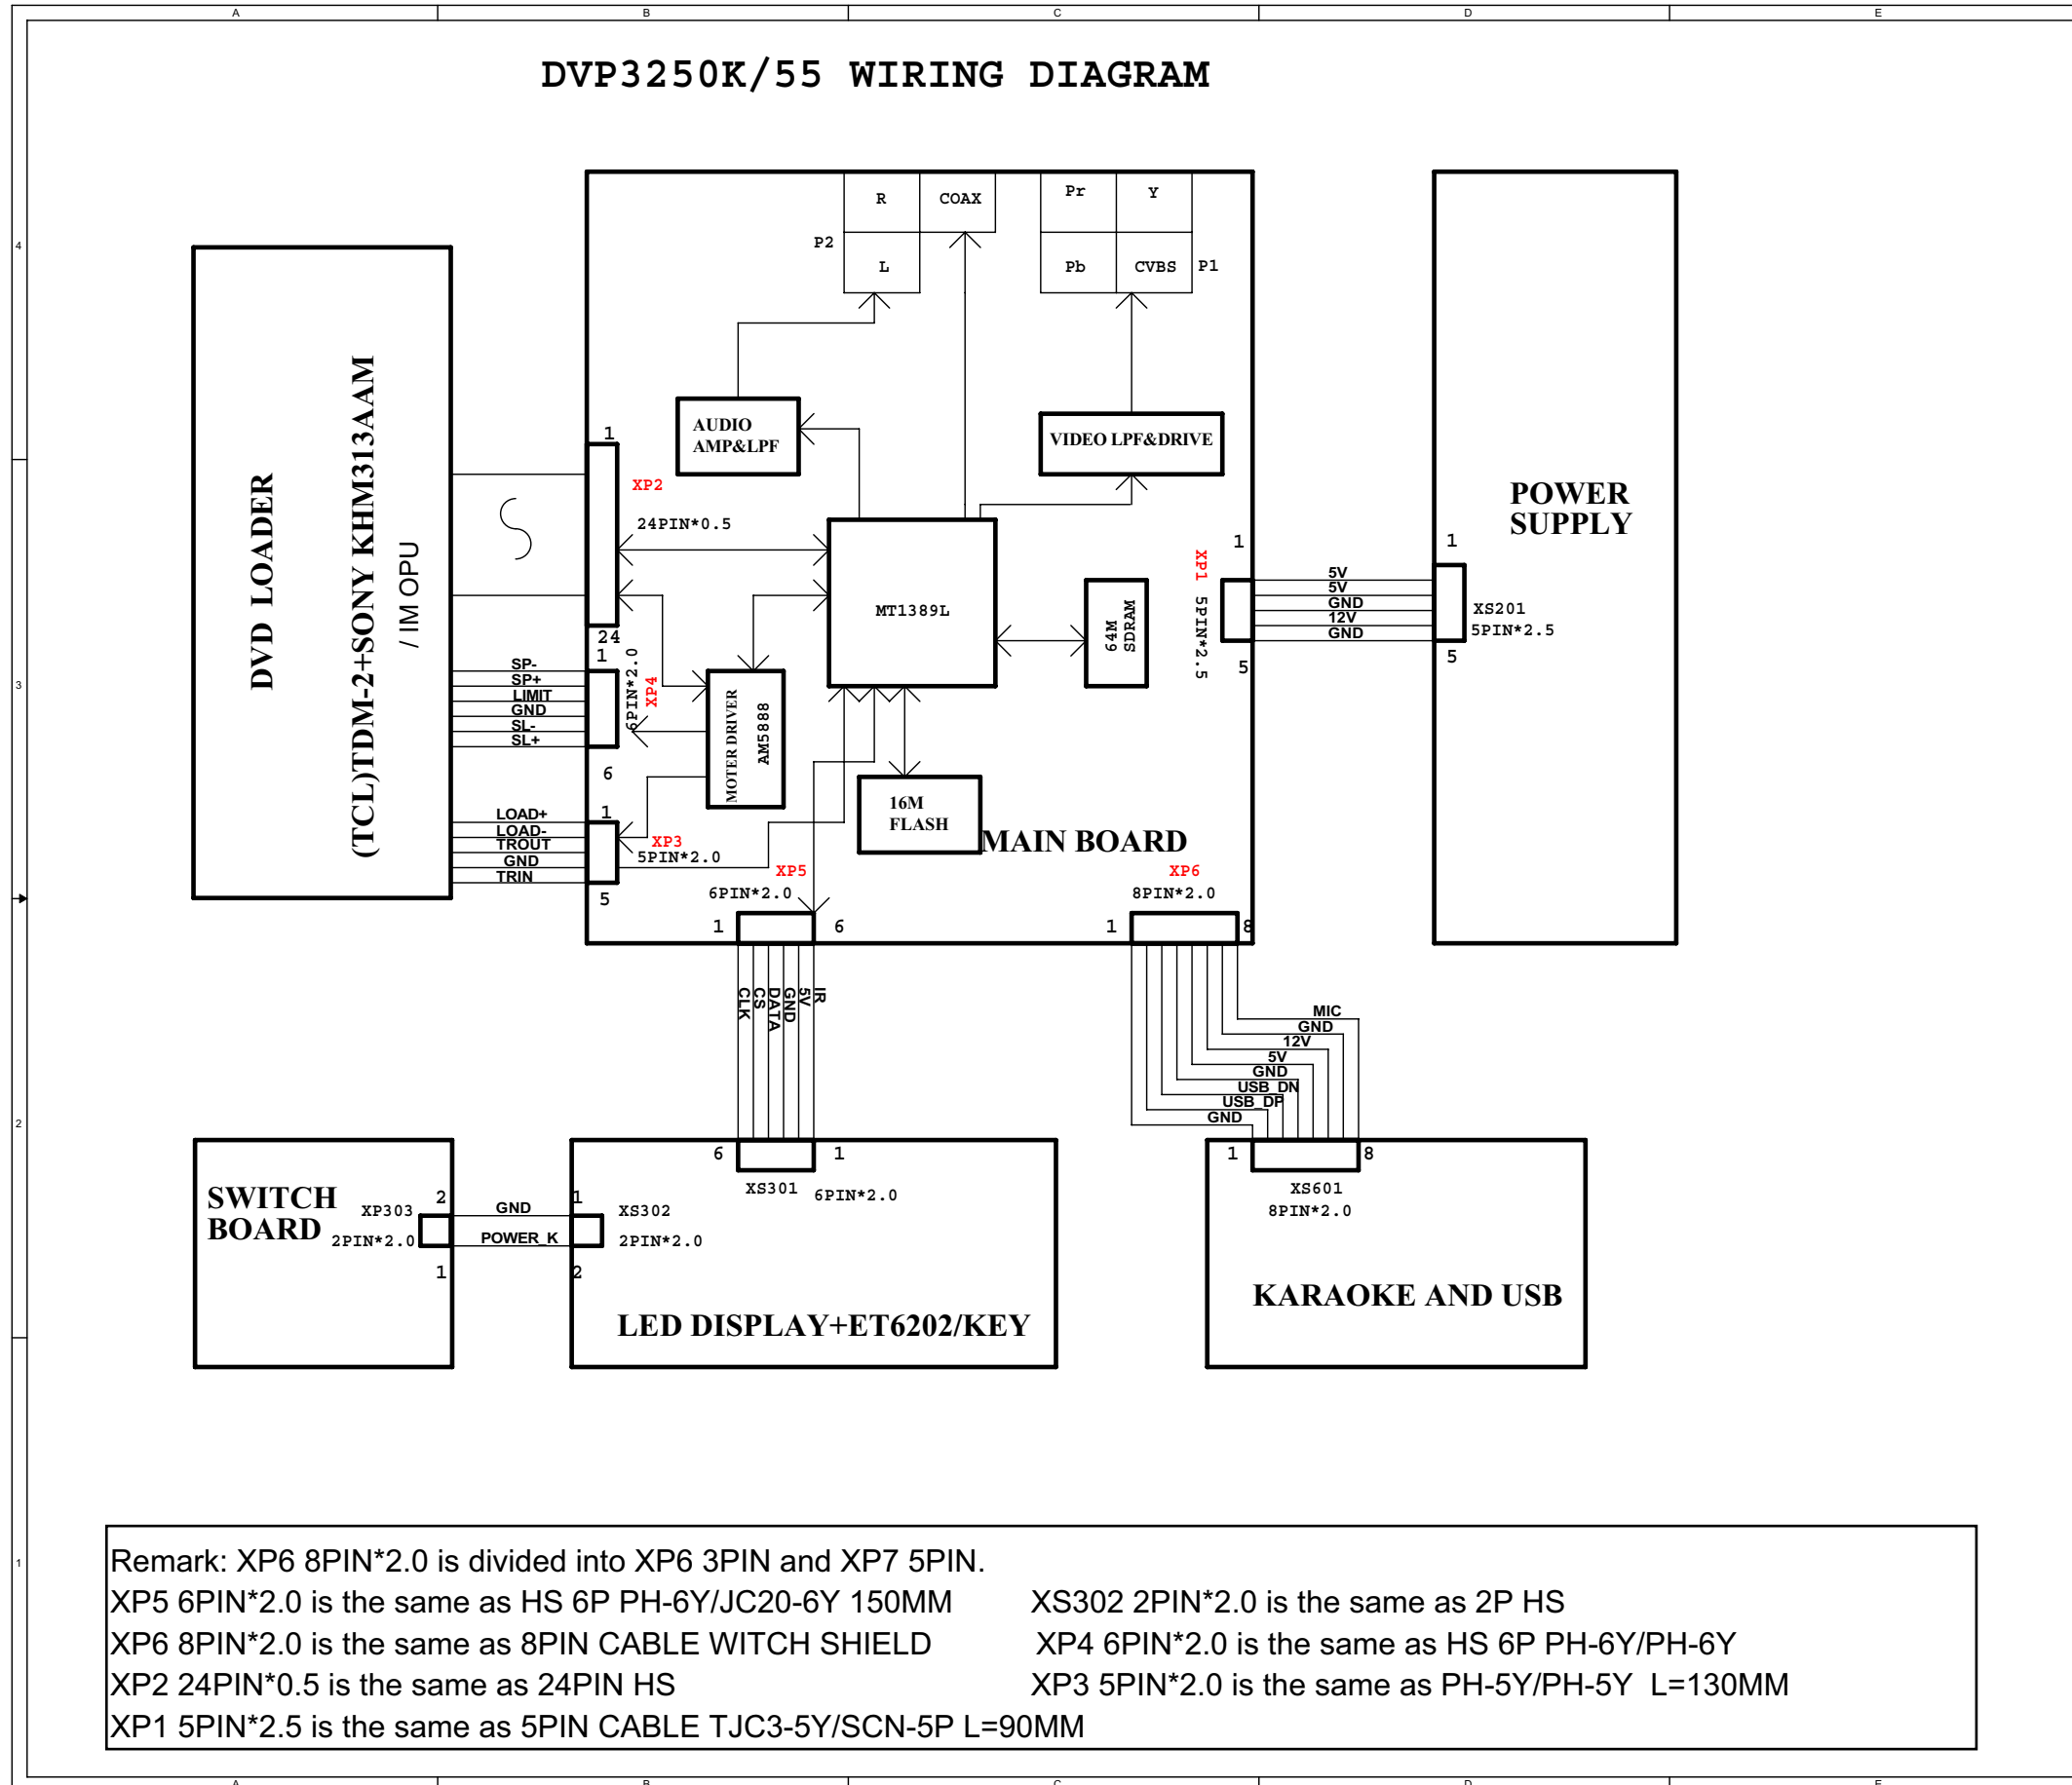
A B C D E

DVP3250K/55 WIRING DIAGRAM

4
3
2
1

DVD LOADER
(TCL)TDM-2+SONY KHM313AAM
/ IM OPU

R COAX
P2
L

Pr Y
Pb CVBS P1

AUDIO AMP&LPF
VIDEO LPF&DRIVE

1
XP2
24PIN*0.5
24
MT1389L
64M SDRAM

XP1 5PIN*2.5
1
5

POWER SUPPLY
1
5V
5V
GND
12V
GND
XS201
5PIN*2.5
5

SP-
SP+
LIMIT
GND
SL-
SL+
1
6PIN*2.0
XP4
6
MOTER DRIVER AM5888

LOAD+
LOAD-
TROUT
GND
TRIN
1
XP3
5PIN*2.0
5

16M FLASH
MAIN BOARD

XP5
6PIN*2.0
1 6
XP6
8PIN*2.0
1 8

CLK
CS
DATA
GND
5V
IR

MIC
GND
12V
5V
GND
USB_DN
USB_DP
GND

SWITCH BOARD
XP303
2PIN*2.0
2
1
GND
POWER_K
1
2
XS302
2PIN*2.0

6 1
XS301 6PIN*2.0
LED DISPLAY+ET6202/KEY

1 8
XS601
8PIN*2.0
KARAOKE AND USB

Remark: XP6 8PIN*2.0 is divided into XP6 3PIN and XP7 5PIN.
XP5 6PIN*2.0 is the same as HS 6P PH-6Y/JC20-6Y 150MM
XS302 2PIN*2.0 is the same as 2P HS
XP6 8PIN*2.0 is the same as 8PIN CABLE WITCH SHIELD
XP4 6PIN*2.0 is the same as HS 6P PH-6Y/PH-6Y
XP2 24PIN*0.5 is the same as 24PIN HS
XP3 5PIN*2.0 is the same as PH-5Y/PH-5Y L=130MM
XP1 5PIN*2.5 is the same as 5PIN CABLE TJC3-5Y/SCN-5P L=90MM

A B C D E